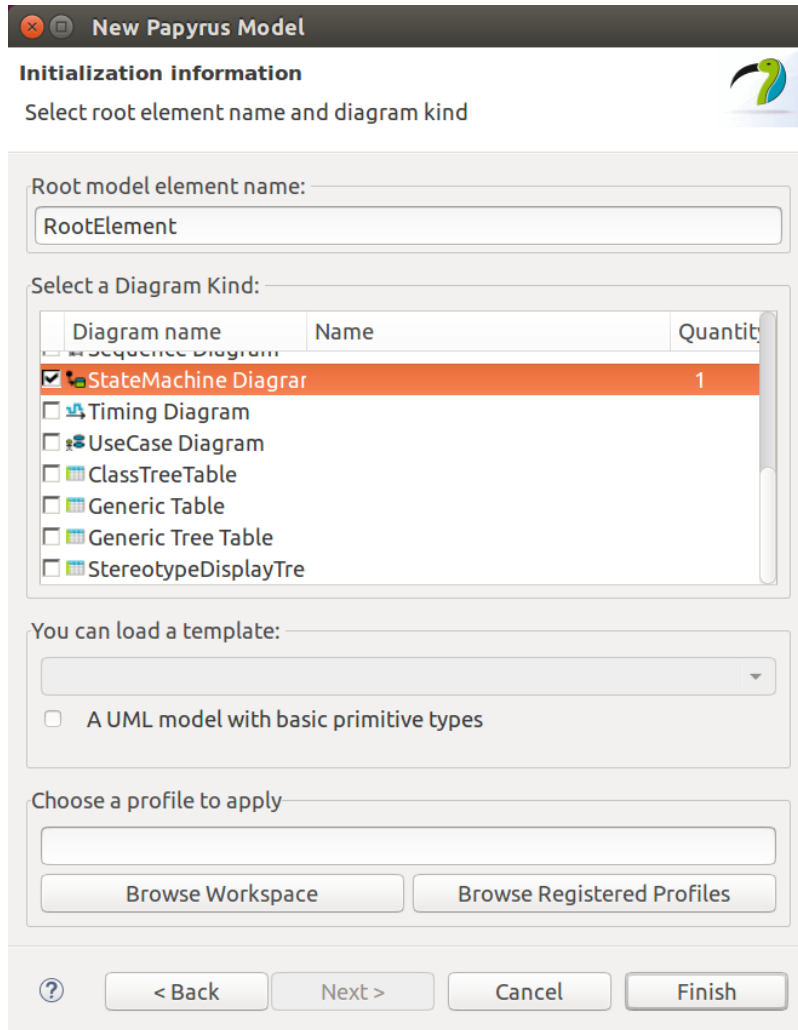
New Papyrus Model

Initialization information

Select root element name and diagram kind

Root model element name:

RootElement

Select a Diagram Kind:

| Diagram name | Name | Quantity |
|---|---|---|
| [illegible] | | |
| StateMachine Diagrar | | 1 |
| Timing Diagram | | |
| UseCase Diagram | | |
| ClassTreeTable | | |
| Generic Table | | |
| Generic Tree Table | | |
| StereotypeDisplayTre | | |

You can load a template:

A UML model with basic primitive types

Choose a profile to apply

Browse Workspace

Browse Registered Profiles

< Back

Next >

Cancel

Finish